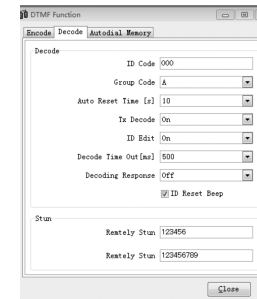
DTMF Function

Encode | Decode | Autodial Memory

Decode

ID Code | 000
Group Code | A
Auto Reset Time [s] | 10
Tx Decode | On
ID Edit | On
Decode Time Out[ms] | 500
Decoding Response | Off

ID Reset Beep

Stun

Remtely Stun | 123456

Remtely Stun | 123456789

Close